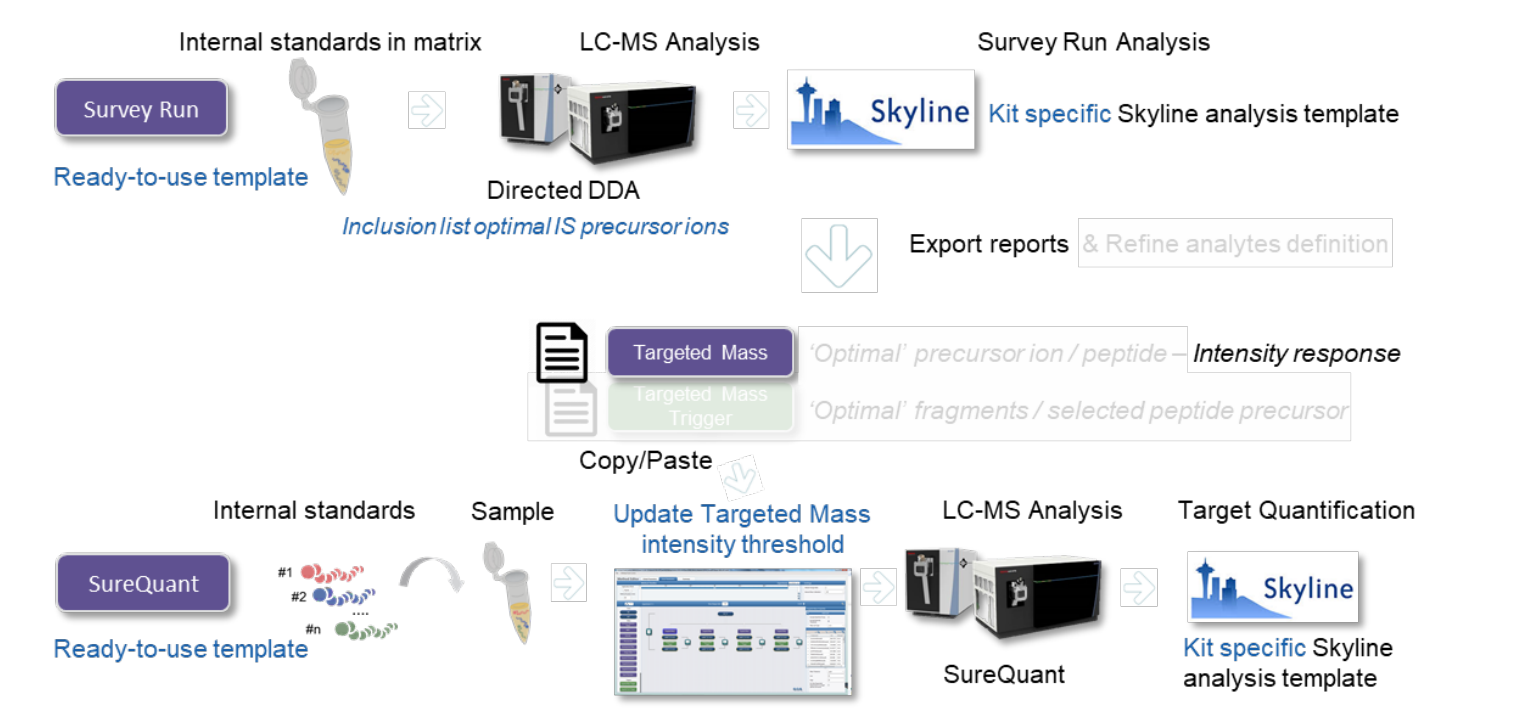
Internal standards in matrix

Survey Run

Ready-to-use template

LC-MS Analysis

Directed DDA

Inclusion list optimal IS precursor ions

Survey Run Analysis

Skyline

Kit specific Skyline analysis template

Export reports & Refine analytes definition

Targeted Mass

'Optimal' precursor ion / peptide – Intensity response

Targeted Mass Trigger

'Optimal' fragments / selected peptide precursor

Copy/Paste

Internal standards

SureQuant

Ready-to-use template

#1
#2
....
#n

Sample

Update Targeted Mass intensity threshold

LC-MS Analysis

SureQuant

Target Quantification

Skyline

Kit specific Skyline analysis template